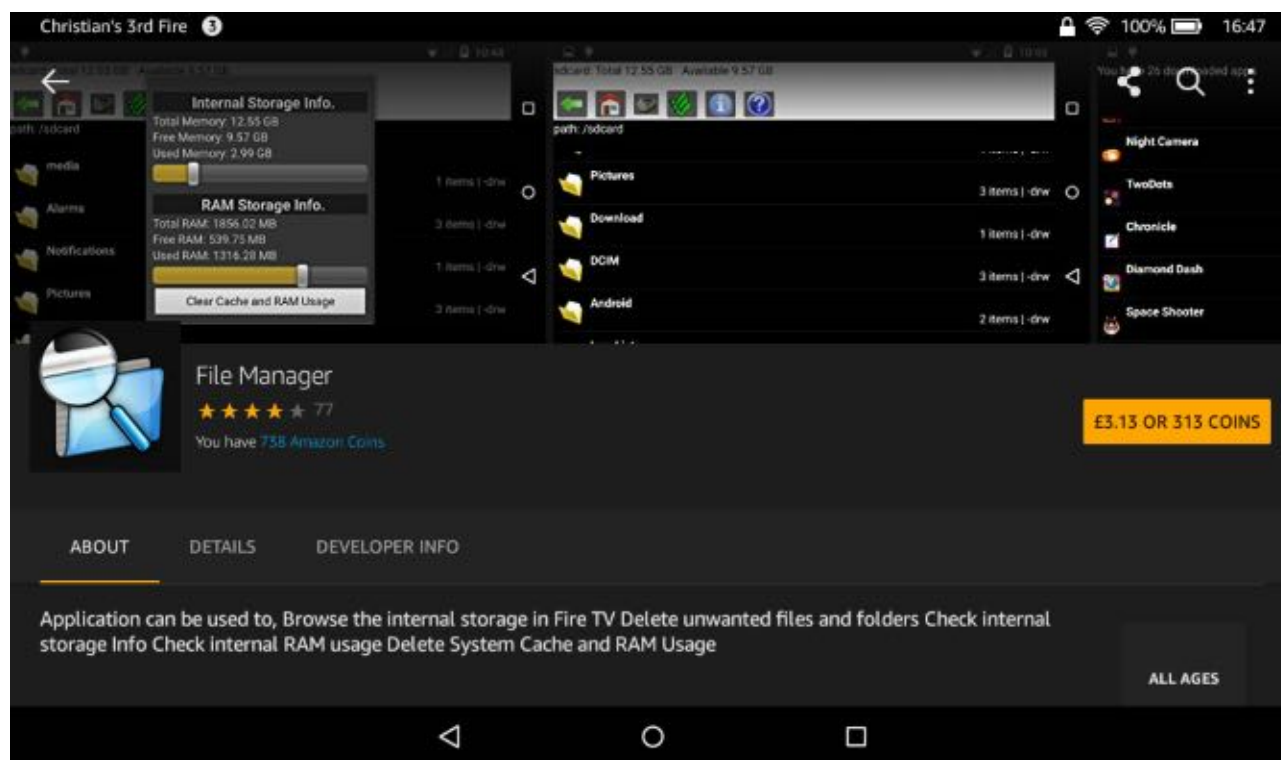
Christian's 3rd Fire 3
100% 16:47

Internal Storage Info.
Total Memory: 12.55 GB
Free Memory: 9.57 GB
Used Memory: 2.99 GB
RAM Storage Info.
Total RAM: 1856.02 MB
Free RAM: 539.75 MB
Used RAM: 1316.28 MB
Clear Cache and RAM Usage

path: /sdcard
media
Alarms
Notifications
Pictures
1 items | -drw
3 items | -drw
1 items | -drw
3 items | -drw

sdcard: Total 12.55 GB Available 9.57 GB
path: /sdcard
Pictures 3 items | -drw
Download 1 items | -drw
DCIM 3 items | -drw
Android 2 items | -drw

You have 26 downloaded apps
Night Camera
TwoDots
Chronicle
Diamond Dash
Space Shooter

File Manager
★★★★★ 77
You have 738 Amazon Coins

£3.13 OR 313 COINS

ABOUT DETAILS DEVELOPER INFO

Application can be used to, Browse the internal storage in Fire TV Delete unwanted files and folders Check internal storage Info Check internal RAM usage Delete System Cache and RAM Usage

ALL AGES